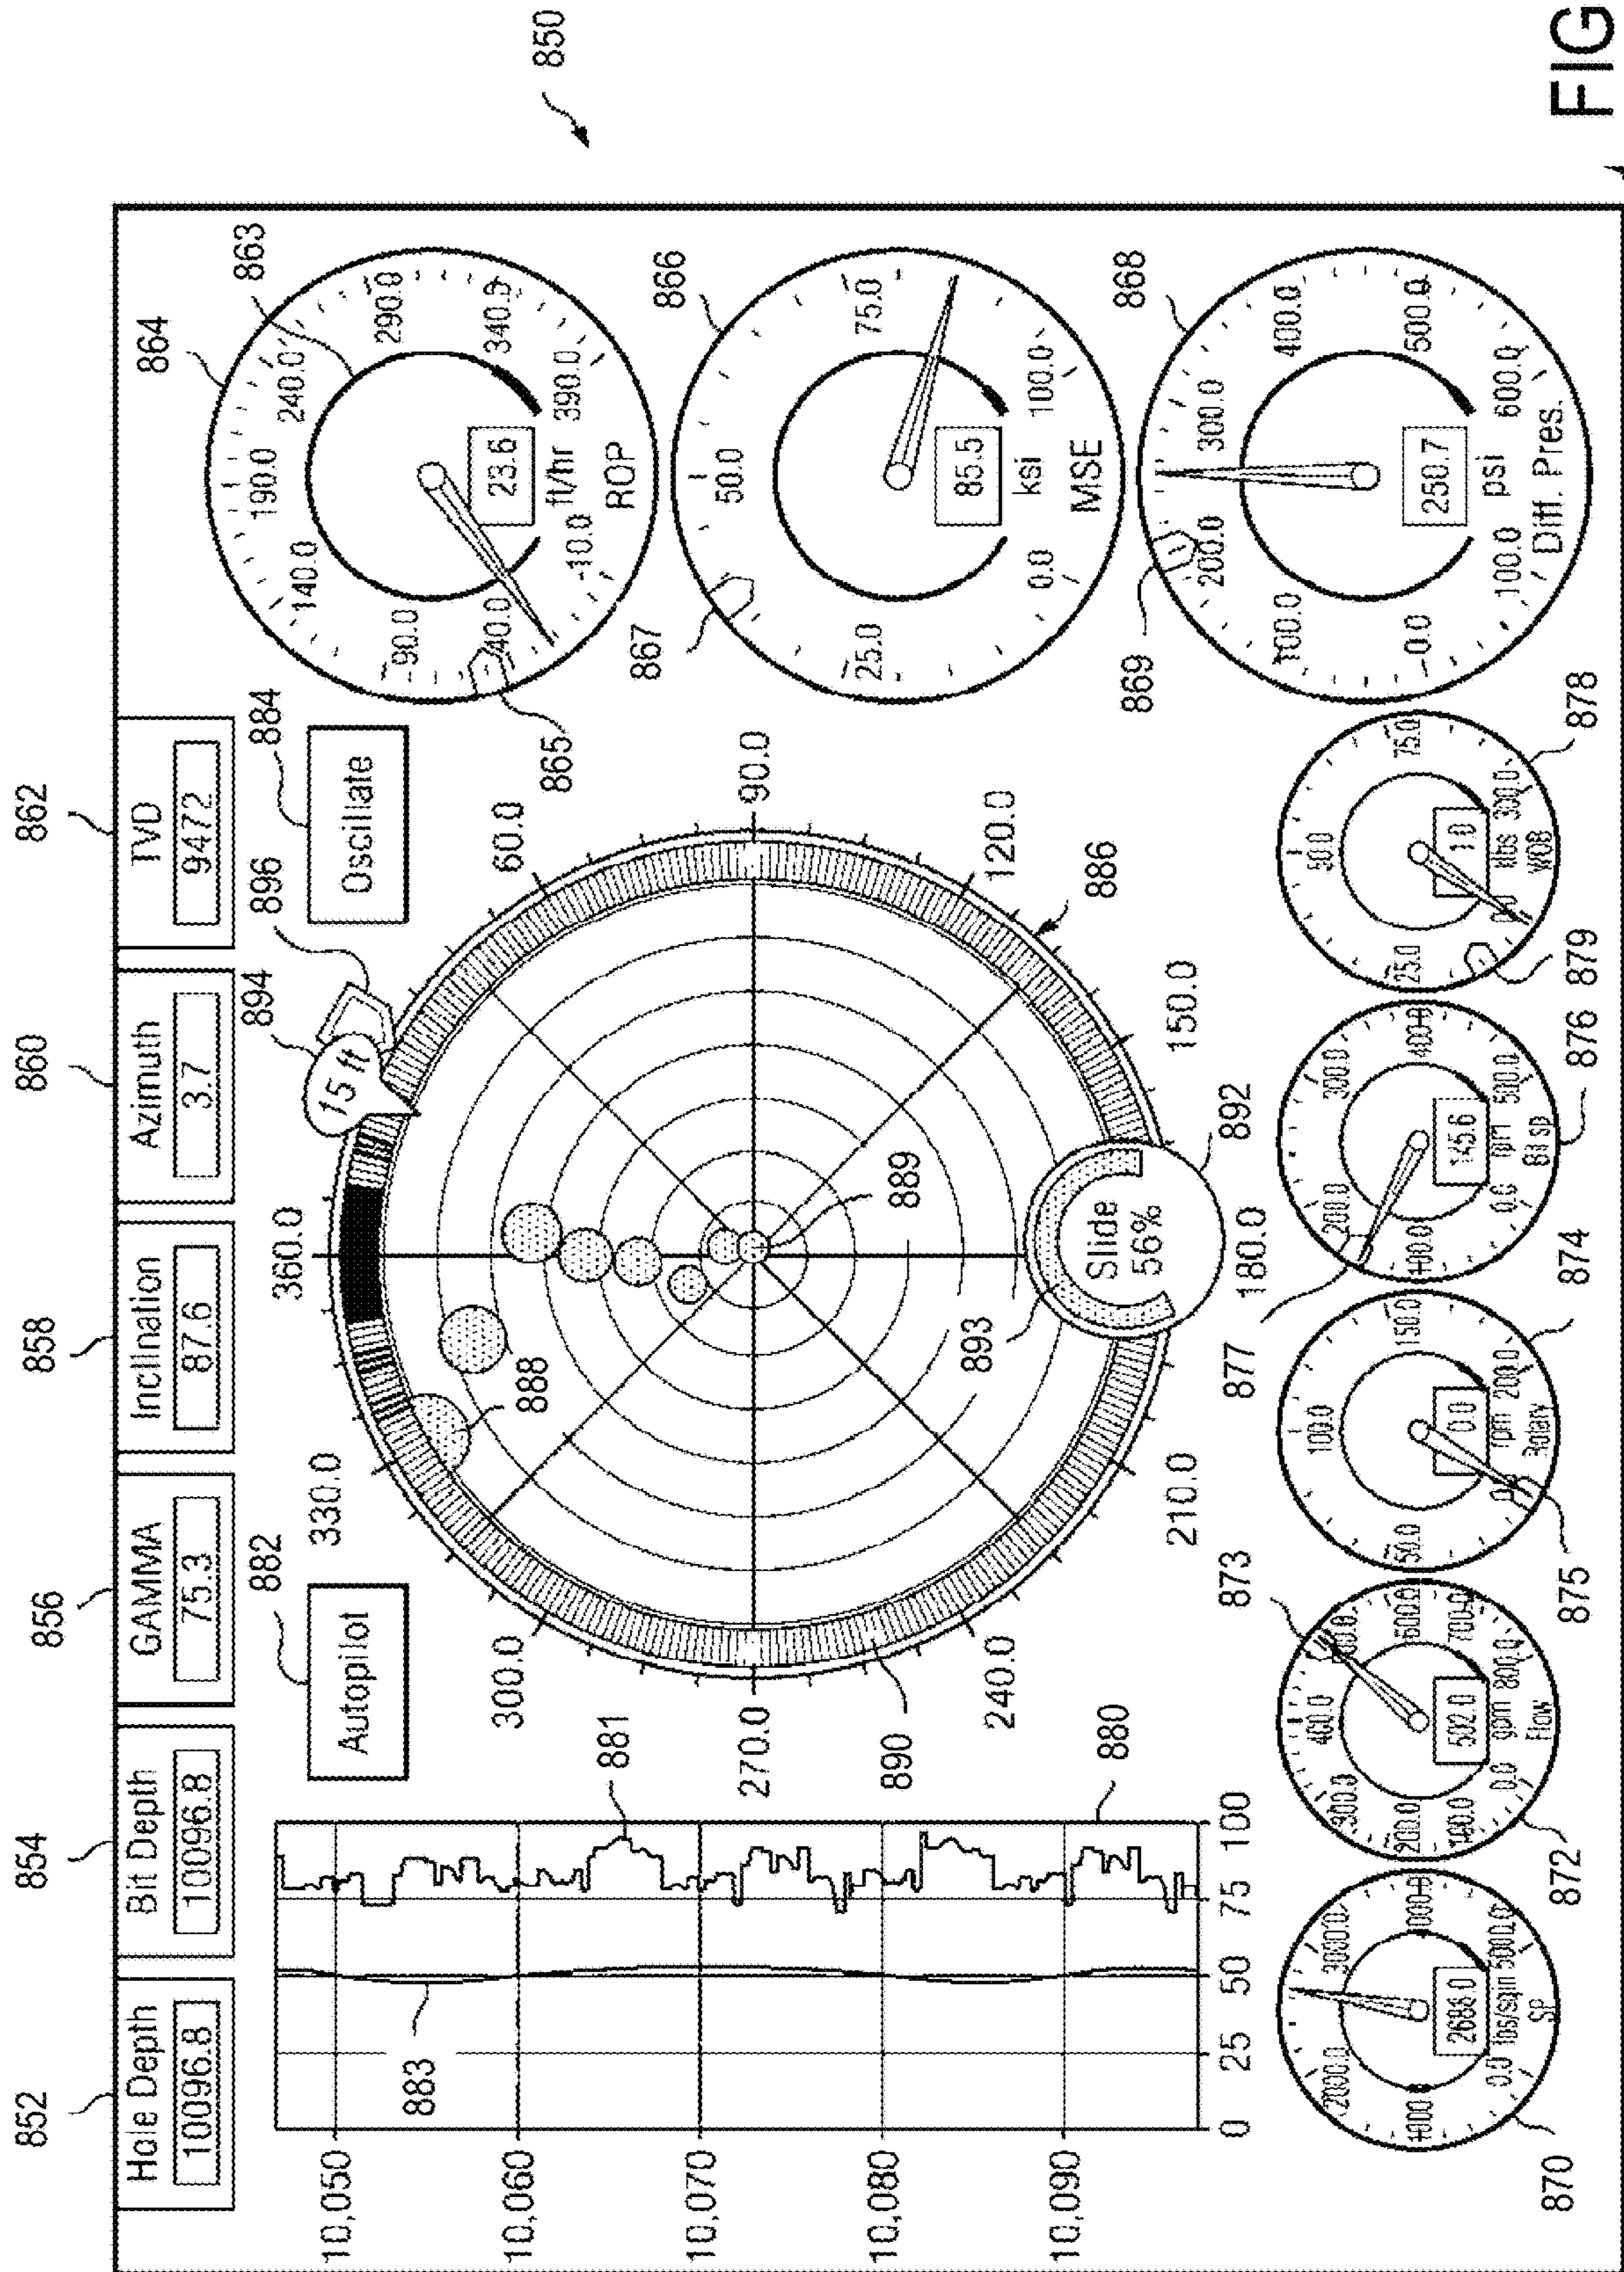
850

FIG

852 854 856 858 860 862

Hole Depth
10096.8

Bit Depth
10096.8

GAMMA
75.3

Inclination
87.6

Azimuth
3.7

TVD
9472

882
Autopilot

884
Oscillate

896
894
15 ft

864 863
240.0 290.0 340.0 390.0
190.0
140.0
90.0
40.0
-10.0
23.6
ft/hr
ROP
865

866
50.0 75.0 100.0
25.0
0.0
85.5
ksi
MSE
867

868
300.0 400.0 500.0 600.0
200.0
100.0
0.0
250.7
psi
Diff. Pres.
869

360.0 330.0 300.0 270.0 240.0 210.0 180.0 150.0 120.0 90.0 60.0
888
889
890
886
892
893
Slide
56%

881
880
883
10,050
10,060
10,070
10,080
10,090
0 25 50 75 100

870
2000.0 3000.0 4000.0 5000.0 1000.0 0.0
2686.0
lbs/sqin
SP

872 873
300.0 400.0 500.0 600.0 700.0 800.0 200.0 100.0 0.0
502.0
gpm
Flow

875
50.0 100.0 150.0 200.0 0.0
0.0
rpm
Rotary

874 877
200.0 300.0 400.0 500.0 100.0 0.0
145.6
rpm
Bit Sp
876

878 879
25.0 50.0 75.0 300.0 0.0
1.0
klbs
WOB